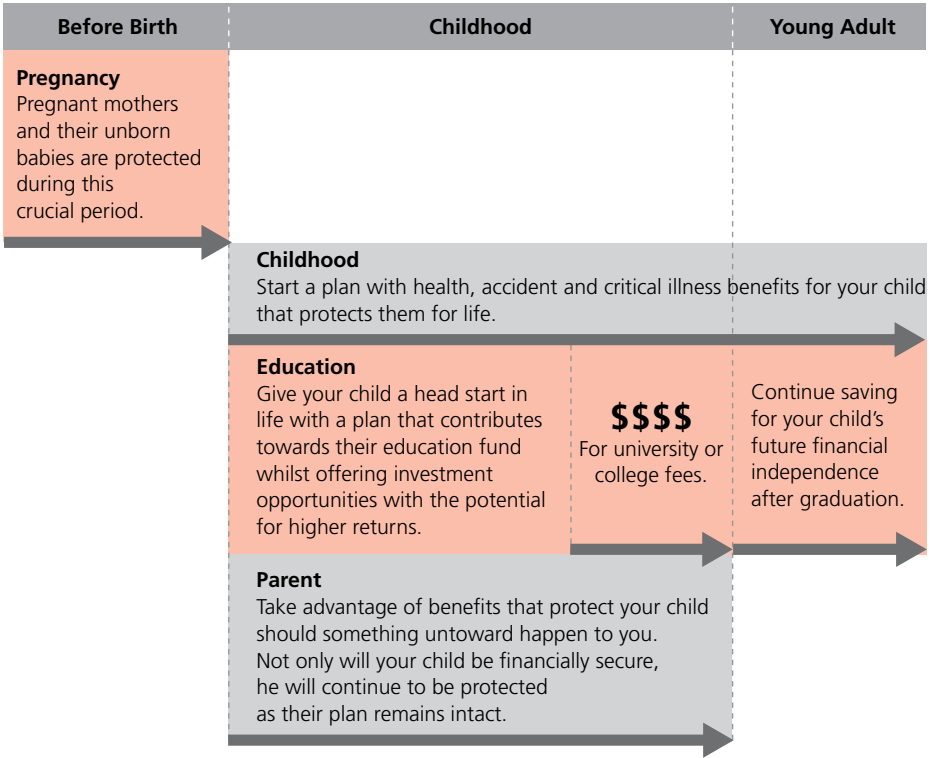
Before Birth

Childhood

Young Adult

Pregnancy
Pregnant mothers and their unborn babies are protected during this crucial period.

Childhood
Start a plan with health, accident and critical illness benefits for your child that protects them for life.

Education
Give your child a head start in life with a plan that contributes towards their education fund whilst offering investment opportunities with the potential for higher returns.

$$$$
For university or college fees.

Continue saving for your child's future financial independence after graduation.

Parent
Take advantage of benefits that protect your child should something untoward happen to you. Not only will your child be financially secure, he will continue to be protected as their plan remains intact.